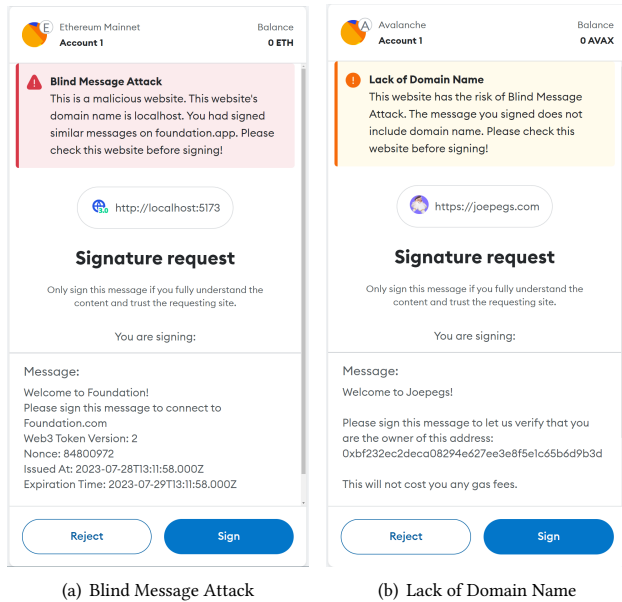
E Ethereum Mainnet
Account 1

Balance
0 ETH

Blind Message Attack
This is a malicious website. This website's domain name is localhost. You had signed similar messages on foundation.app. Please check this website before signing!

3.0 http://localhost:5173

Signature request

Only sign this message if you fully understand the content and trust the requesting site.

You are signing:

Message:
Welcome to Foundation!
Please sign this message to connect to Foundation.com
Web3 Token Version: 2
Nonce: 84800972
Issued At: 2023-07-28T13:11:58.000Z
Expiration Time: 2023-07-29T13:11:58.000Z

Reject

Sign

(a) Blind Message Attack

A Avalanche
Account 1

Balance
0 AVAX

Lack of Domain Name
This website has the risk of Blind Message Attack. The message you signed does not include domain name. Please check this website before signing!

https://joepegs.com

Signature request

Only sign this message if you fully understand the content and trust the requesting site.

You are signing:

Message:
Welcome to Joepegs!

Please sign this message to let us verify that you are the owner of this address:
0xbf232ec2deca08294e627ee3e8f5e1c65b6d9b3d

This will not cost you any gas fees.

Reject

Sign

(b) Lack of Domain Name